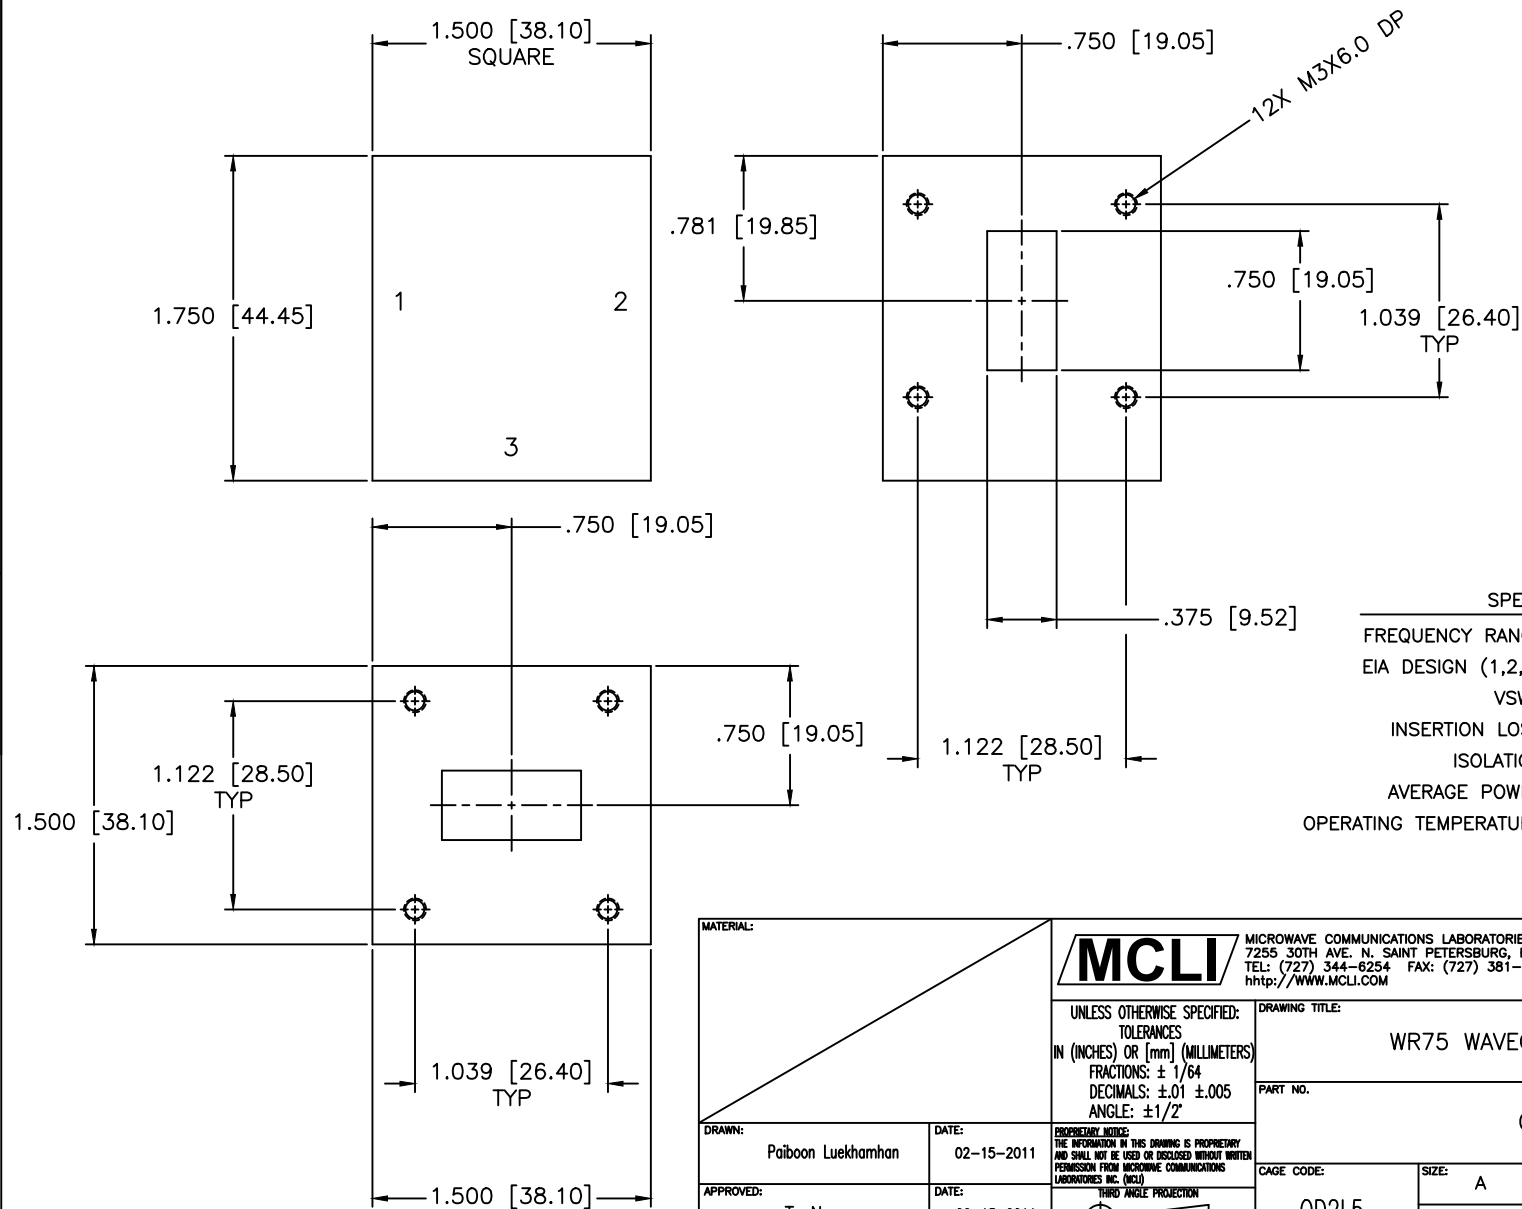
1.500 [38.10]
SQUARE

1.750 [44.45]

1

2

3

.750 [19.05]

12X M3X6.0 DP

.781 [19.85]

.750 [19.05]

1.039 [26.40]
TYP

.375 [9.52]

1.122 [28.50]
TYP

.750 [19.05]

1.122 [28.50]
TYP

1.500 [38.10]

.750 [19.05]

1.039 [26.40]
TYP

1.500 [38.10]

SPE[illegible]
FREQUENCY RAN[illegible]
EIA DESIGN (1,2,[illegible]
VS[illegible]
INSERTION LO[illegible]
ISOLATI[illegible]
AVERAGE POW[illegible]
OPERATING TEMPERATU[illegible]

MATERIAL:

MCLI

MICROWAVE COMMUNICATIONS LABORATORIE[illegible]
7255 30TH AVE. N. SAINT PETERSBURG, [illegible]
TEL: (727) 344-6254 FAX: (727) 381-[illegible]
hhtp://WWW.MCLI.COM

UNLESS OTHERWISE SPECIFIED:
TOLERANCES
IN (INCHES) OR [mm] (MILLIMETERS)
FRACTIONS: ± 1/64
DECIMALS: ±.01 ±.005
ANGLE: ±1/2°

DRAWING TITLE:
WR75 WAVE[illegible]

PART NO.
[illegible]

DRAWN:
Paiboon Luekhamhan

DATE:
02-15-2011

PROPRIETARY NOTICE:
THE INFORMATION IN THIS DRAWING IS PROPRIETARY AND SHALL NOT BE USED OR DISCLOSED WITHOUT WRITTEN PERMISSION FROM MICROWAVE COMMUNICATIONS LABORATORIES INC. (MCLI)

THIRD ANGLE PROJECTION

CAGE CODE:
0D2L5

SIZE:
A

APPROVED:
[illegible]

DATE:
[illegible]